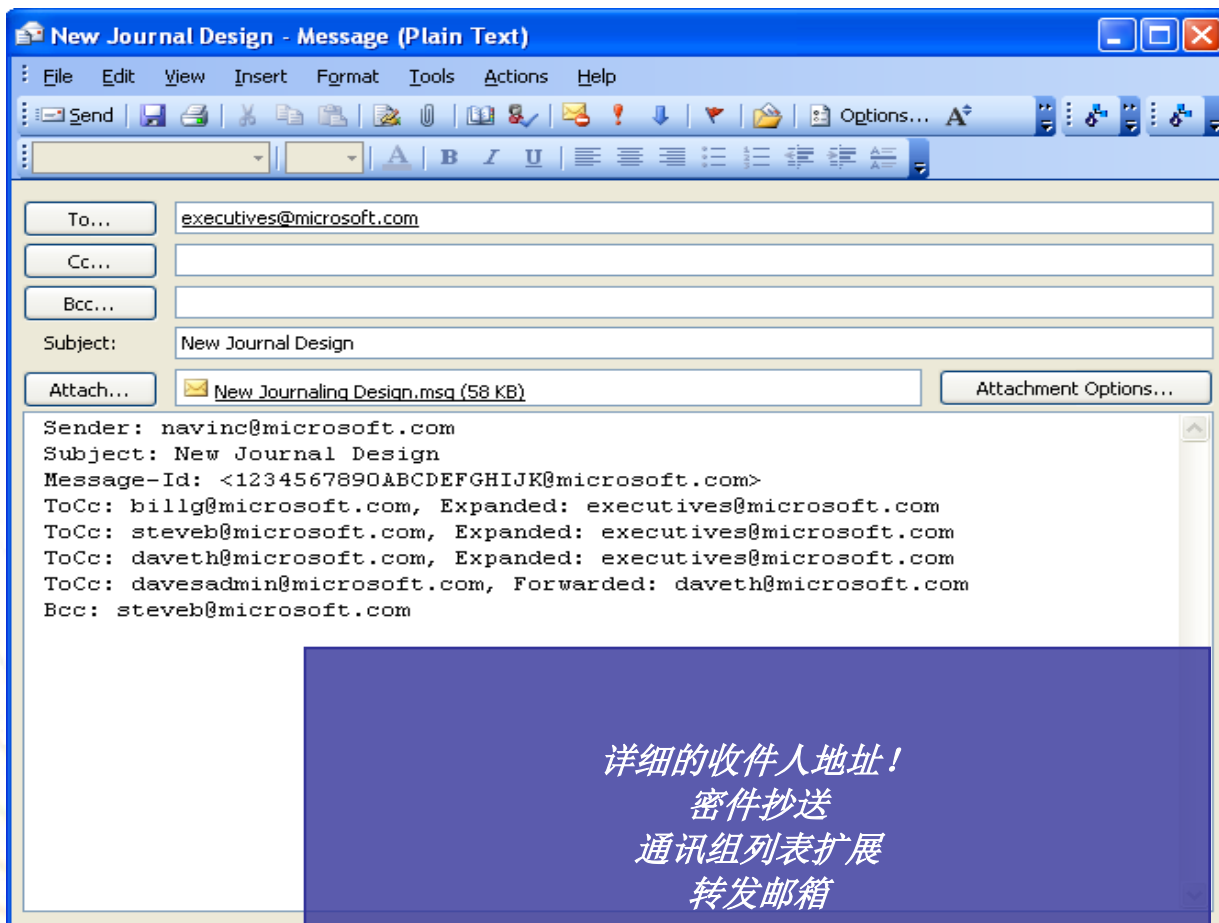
New Journal Design - Message (Plain Text)

File Edit View Insert Format Tools Actions Help

Send Options...

To... executives@microsoft.com
Cc...
Bcc...
Subject: New Journal Design
Attach... New Journaling Design.msg (58 KB) Attachment Options...

Sender: navinc@microsoft.com
Subject: New Journal Design
Message-Id: <1234567890ABCDEFGHIJK@microsoft.com>
ToCc: billg@microsoft.com, Expanded: executives@microsoft.com
ToCc: steveb@microsoft.com, Expanded: executives@microsoft.com
ToCc: daveth@microsoft.com, Expanded: executives@microsoft.com
ToCc: davesadmin@microsoft.com, Forwarded: daveth@microsoft.com
Bcc: steveb@microsoft.com

详细的收件人地址！
密件抄送
通讯组列表扩展
转发邮箱